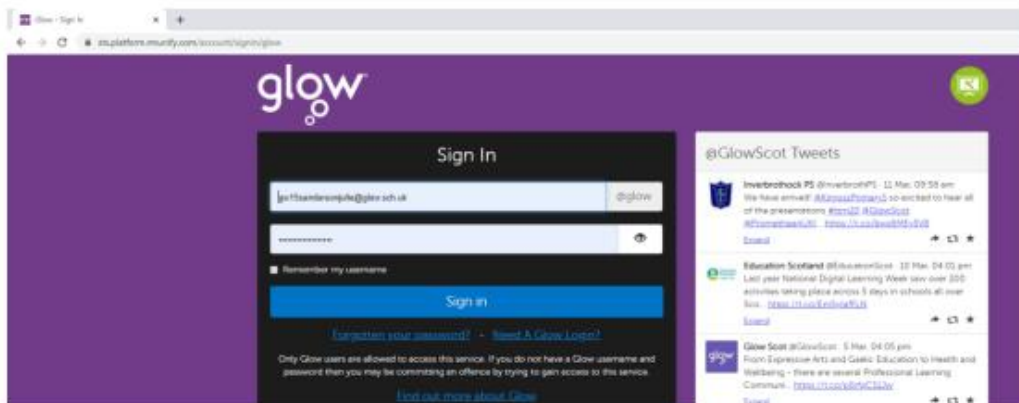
Glow - Sign In

sts.platform.rmunify.com/account/signin/glow

glow

Sign In

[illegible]@glow.sch.uk

@glow

Remember my username

Sign in

Forgotten your password? - Need A Glow Login?

Only Glow users are allowed to access this service. If you do not have a Glow username and password then you may be committing an offence by trying to gain access to this service.

Find out more about Glow

@GlowScot Tweets

Inverbrothock PS @InverbrothPS · 11 Mar, 09:58 am
We have arrived! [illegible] so excited to hear all of the presentations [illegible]

Expand

Education Scotland @EducationScot · 10 Mar, 04:01 pm
Last year National Digital Learning Week saw over 300 activities taking place across 5 days in schools all over Sco... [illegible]

Expand

Glow Scot @GlowScot · 5 Mar, 04:05 pm
From Expressive Arts and Gaelic Education to Health and Wellbeing - there are several Professional Learning Communi... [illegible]

Expand